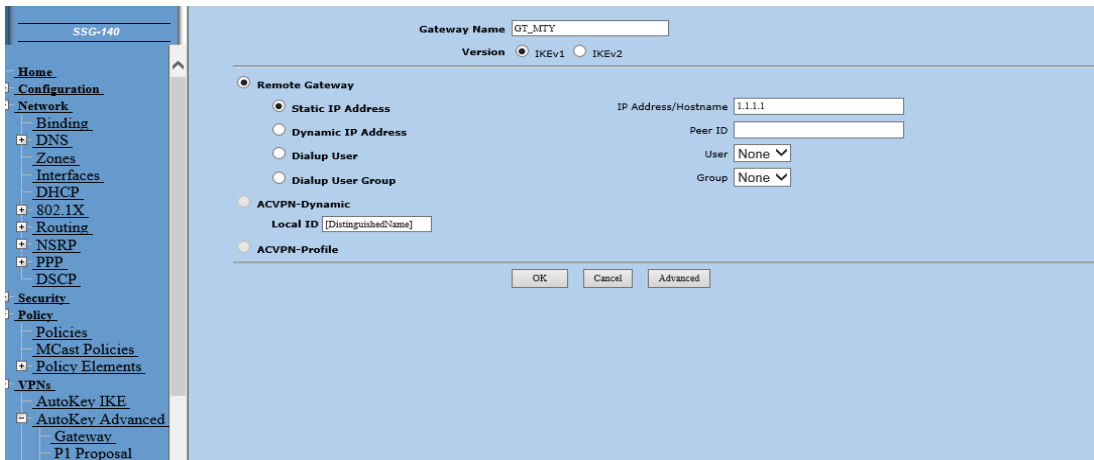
SSG-140

Home
Configuration
Network
Binding
DNS
Zones
Interfaces
DHCP
802.1X
Routing
NSRP
PPP
DSCP
Security
Policy
Policies
MCast Policies
Policy Elements
VPNs
AutoKey IKE
AutoKey Advanced
Gateway
P1 Proposal

Gateway Name GT_MTY
Version IKEv1 IKEv2

Remote Gateway
Static IP Address
IP Address/Hostname 1.1.1.1
Dynamic IP Address
Peer ID
Dialup User
User None
Dialup User Group
Group None
ACVPN-Dynamic
Local ID [DistinguishedName]
ACVPN-Profile

OK Cancel Advanced